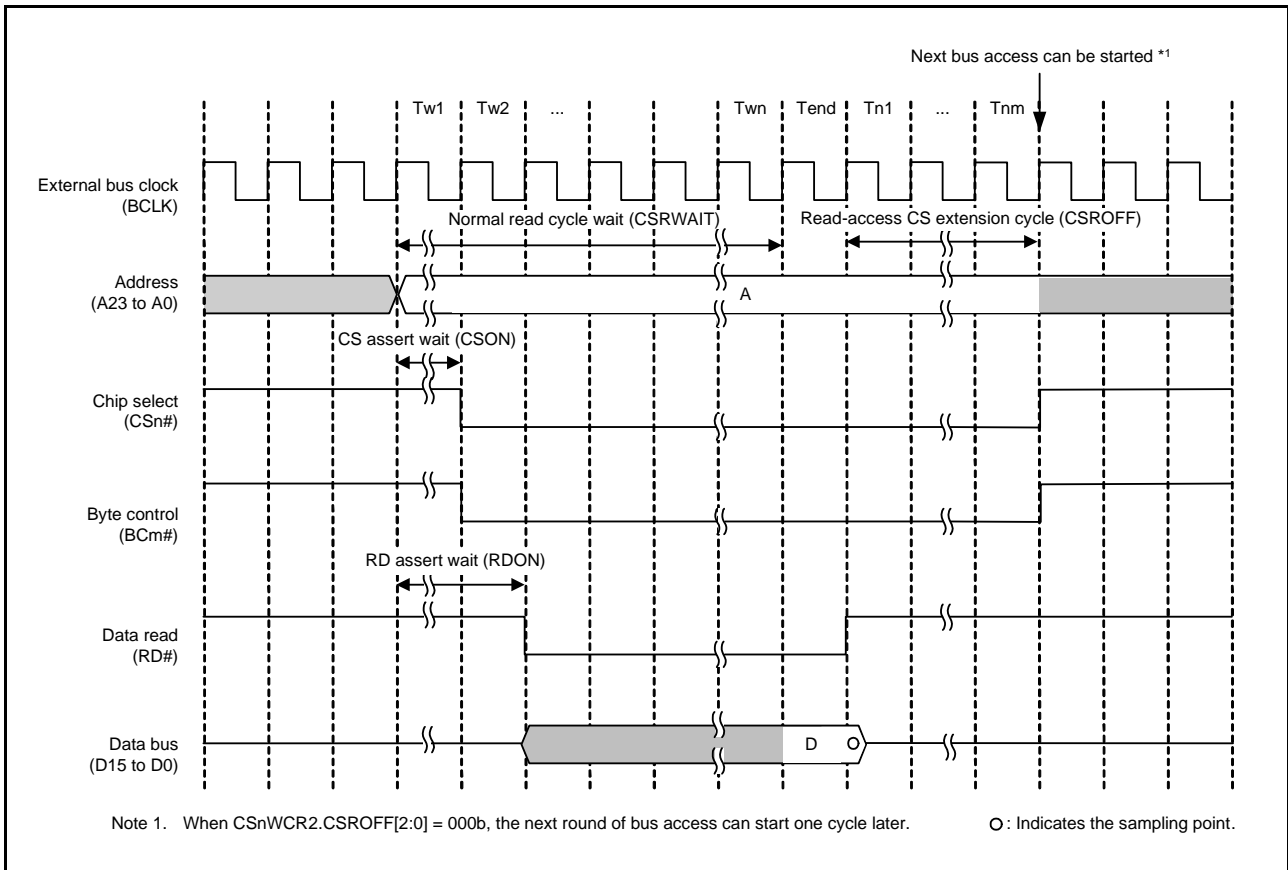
Next bus access can be started *1

Tw1 Tw2 ... Twn Tend Tn1 ... Tnm

External bus clock (BCLK)

Normal read cycle wait (CSRWAIT)

Read-access CS extension cycle (CSROFF)

Address (A23 to A0)

A

CS assert wait (CSON)

Chip select (CSn#)

Byte control (BCm#)

RD assert wait (RDON)

Data read (RD#)

Data bus (D15 to D0)

D

Note 1. When CSnWCR2.CSROFF[2:0] = 000b, the next round of bus access can start one cycle later.

○: Indicates the sampling point.